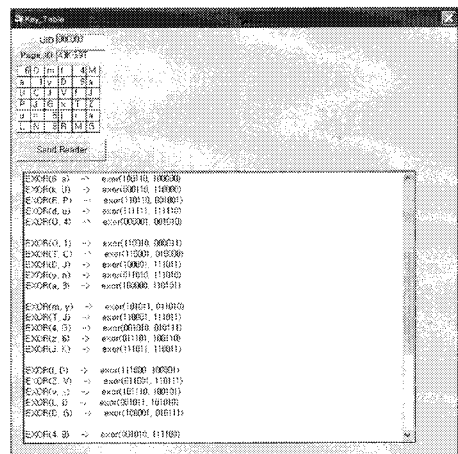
Key_Table

UID 000002

Page_ID 1 OF 581

Send Reader

EXOR(6, a) -> exor(10010, 100000)
EXOR(x, U) -> exor(001110, 110000)
EXOR(F, P) -> exor(100110, 001001)
EXOR(G, w) -> exor(111011, 110110)
EXOR(0, 4) -> exor(000001, 001010)

EXOR(O, 1) -> exor(110010, 000010)
EXOR(1, C) -> exor(110001, 010000)
EXOR(U, J) -> exor(100001, 111001)
EXOR(y, n) -> exor(011010, 110010)
EXOR(a, 3) -> exor(100000, 100101)

EXOR(m, y) -> exor(101001, 011010)
EXOR(T, J) -> exor(100011, 111001)
EXOR(4, S) -> exor(001010, 010111)
EXOR(z, 6) -> exor(011101, 100110)
EXOR(J, K) -> exor(111001, 110001)

EXOR(I, D) -> exor(111000, 100001)
EXOR(Z, V) -> exor(011001, 110111)
EXOR(v, 1) -> exor(110110, 100101)
EXOR(L, 0) -> exor(001001, 101001)
EXOR(D, G) -> exor(100001, 010111)

EXOR(4, B) -> exor(001010, 111100)